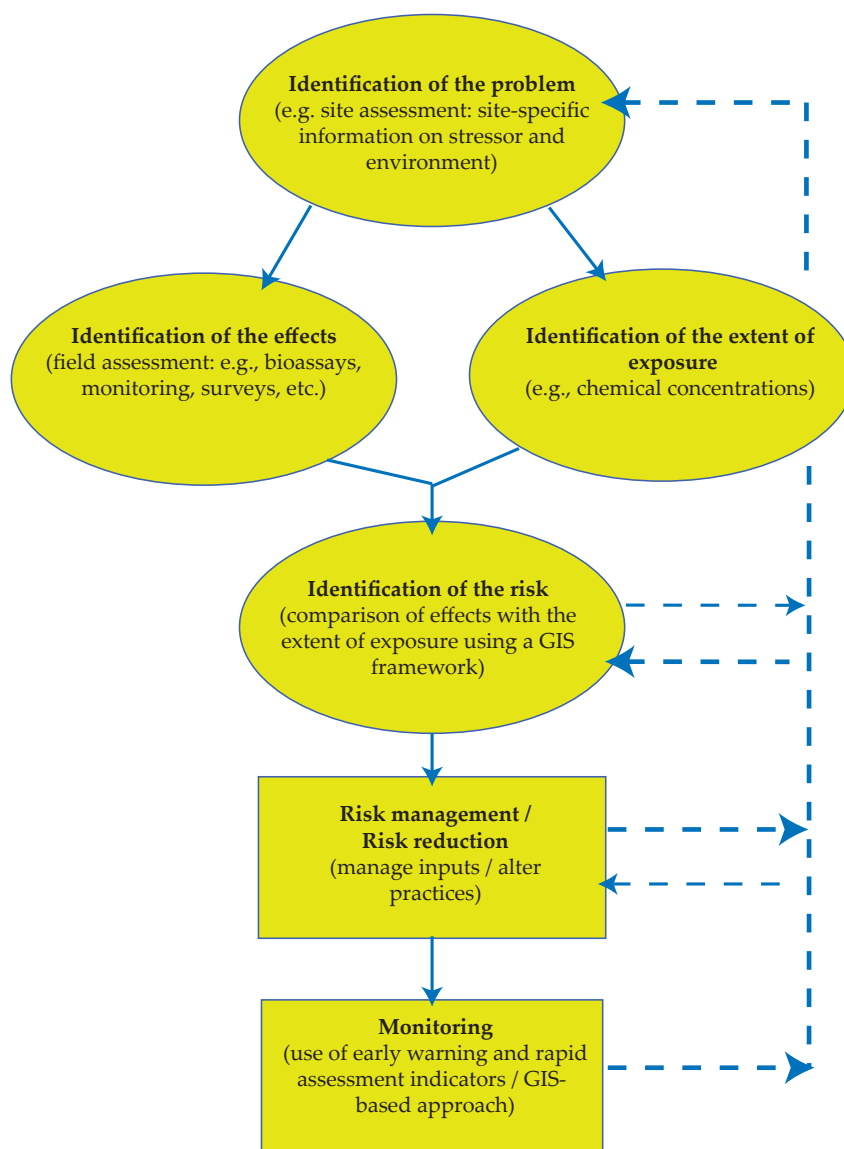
**Identification of the problem**
(e.g. site assessment: site-specific information on stressor and environment)

**Identification of the effects**
(field assessment: e.g., bioassays, monitoring, surveys, etc.)

**Identification of the extent of exposure**
(e.g., chemical concentrations)

**Identification of the risk**
(comparison of effects with the extent of exposure using a GIS framework)

**Risk management / Risk reduction**
(manage inputs / alter practices)

**Monitoring**
(use of early warning and rapid assessment indicators / GIS-based approach)